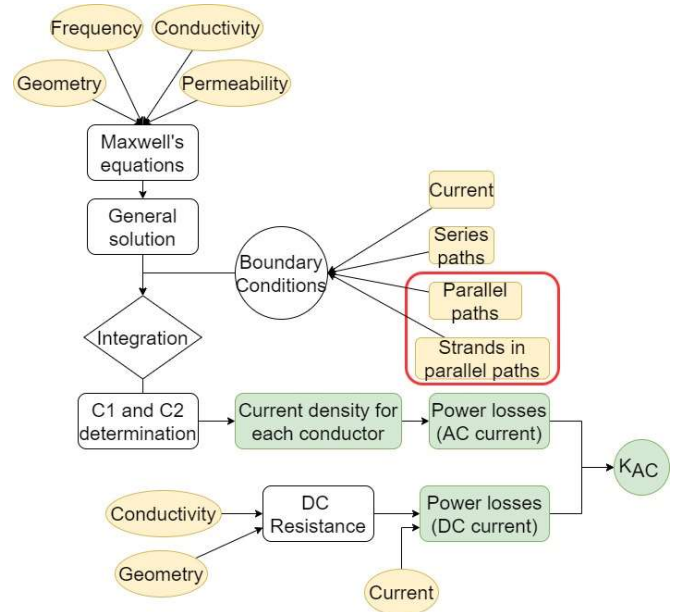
Frequency
Conductivity
Geometry
Permeability
Maxwell's equations
General solution
Boundary Conditions
Current
Series paths
Parallel paths
Strands in parallel paths
Integration
C1 and C2 determination
Current density for each conductor
Power losses (AC current)
$K_{AC}$
Conductivity
DC Resistance
Power losses (DC current)
Geometry
Current